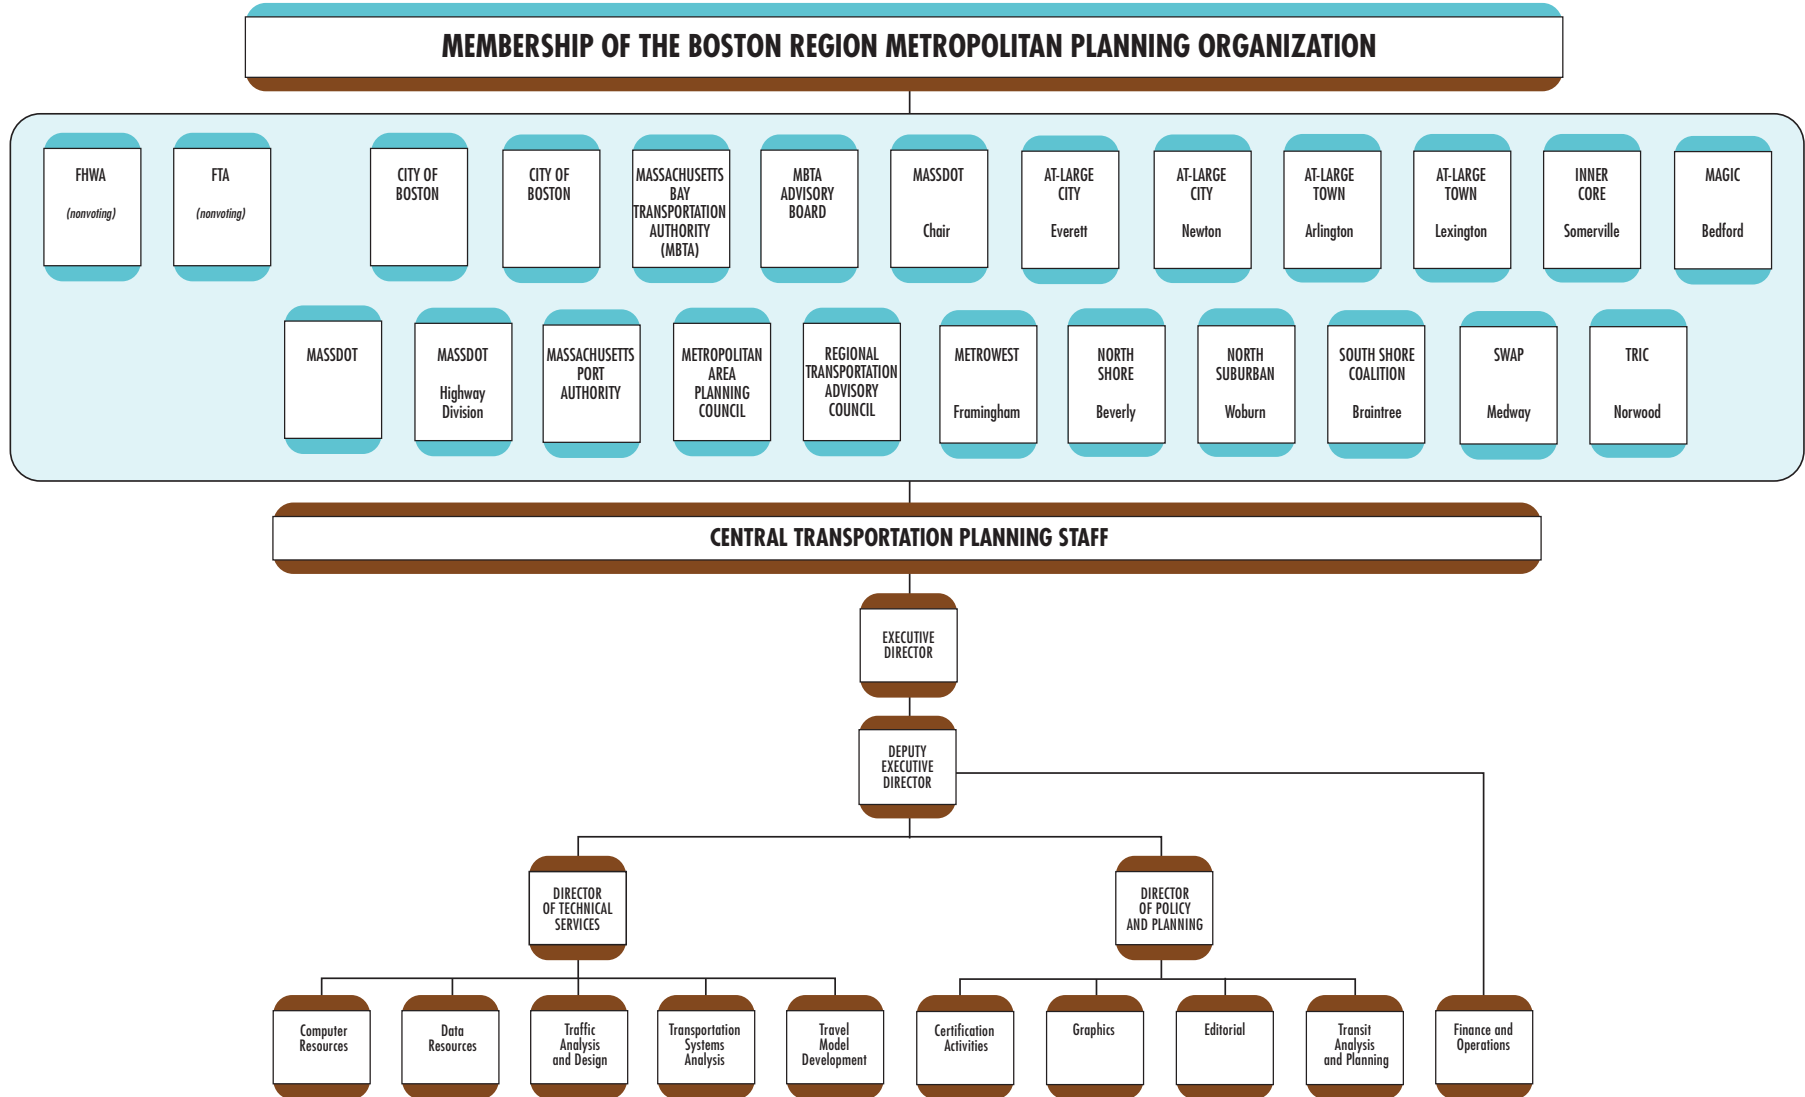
MEMBERSHIP OF THE BOSTON REGION METROPOLITAN PLANNING ORGANIZATION

FHWA (nonvoting)

FTA (nonvoting)

CITY OF BOSTON

CITY OF BOSTON

MASSACHUSETTS BAY TRANSPORTATION AUTHORITY (MBTA)

MBTA ADVISORY BOARD

MASSDOT Chair

AT-LARGE CITY Everett

AT-LARGE CITY Newton

AT-LARGE TOWN Arlington

AT-LARGE TOWN Lexington

INNER CORE Somerville

MAGIC Bedford

MASSDOT

MASSDOT Highway Division

MASSACHUSETTS PORT AUTHORITY

METROPOLITAN AREA PLANNING COUNCIL

REGIONAL TRANSPORTATION ADVISORY COUNCIL

METROWEST Framingham

NORTH SHORE Beverly

NORTH SUBURBAN Woburn

SOUTH SHORE COALITION Braintree

SWAP Medway

TRIC Norwood

CENTRAL TRANSPORTATION PLANNING STAFF

EXECUTIVE DIRECTOR

DEPUTY EXECUTIVE DIRECTOR

DIRECTOR OF TECHNICAL SERVICES

DIRECTOR OF POLICY AND PLANNING

Computer Resources

Data Resources

Traffic Analysis and Design

Transportation Systems Analysis

Travel Model Development

Certification Activities

Graphics

Editorial

Transit Analysis and Planning

Finance and Operations